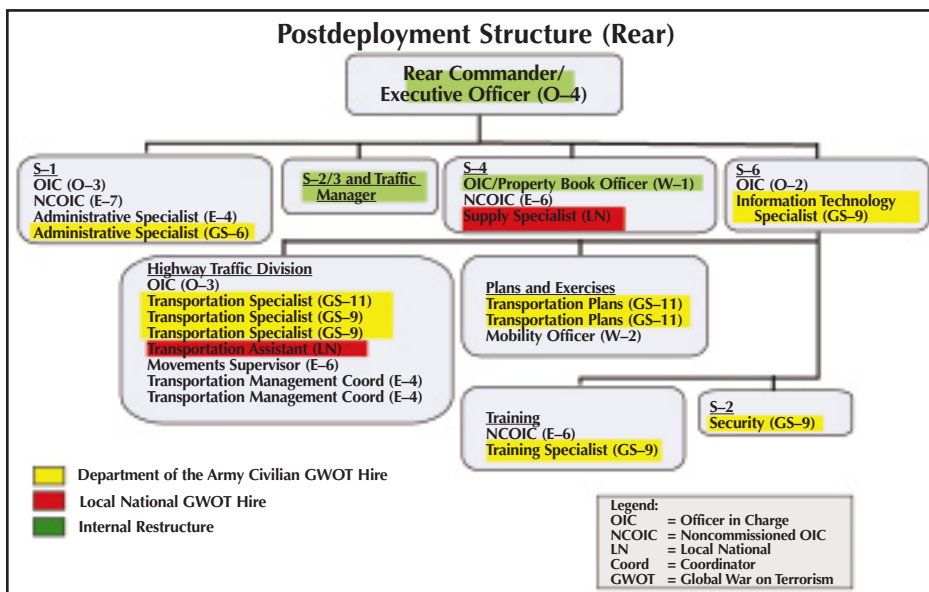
Postdeployment Structure (Rear)

Rear Commander/
Executive Officer (O–4)

S–1
OIC (O–3)
NCOIC (E–7)
Administrative Specialist (E–4)
Administrative Specialist (GS–6)

S–2/3 and Traffic Manager

S–4
OIC/Property Book Officer (W–1)
NCOIC (E–6)
Supply Specialist (LN)

S–6
OIC (O–2)
Information Technology Specialist (GS–9)

Highway Traffic Division
OIC (O–3)
Transportation Specialist (GS–11)
Transportation Specialist (GS–9)
Transportation Specialist (GS–9)
Transportation Assistant (LN)
Movements Supervisor (E–6)
Transportation Management Coord (E–4)
Transportation Management Coord (E–4)

Plans and Exercises
Transportation Plans (GS–11)
Transportation Plans (GS–11)
Mobility Officer (W–2)

Training
NCOIC (E–6)
Training Specialist (GS–9)

S–2
Security (GS–9)

Department of the Army Civilian GWOT Hire
Local National GWOT Hire
Internal Restructure

Legend:
OIC = Officer in Charge
NCOIC = Noncommissioned OIC
LN = Local National
Coord = Coordinator
GWOT = Global War on Terrorism